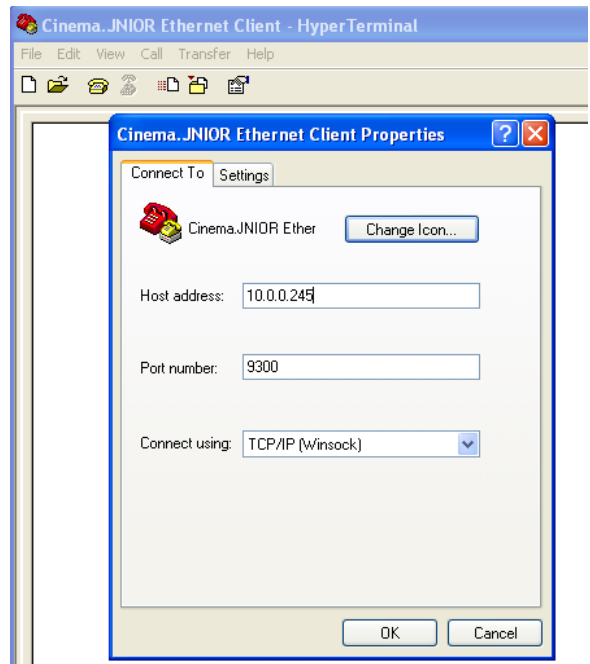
Cinema.JNIOR Ethernet Client - HyperTerminal

File Edit View Call Transfer Help

Cinema.JNIOR Ethernet Client Properties

Connect To Settings

Cinema.JNIOR Ether

Change Icon...

Host address: 10.0.0.245

Port number: 9300

Connect using: TCP/IP (Winsock)

OK Cancel